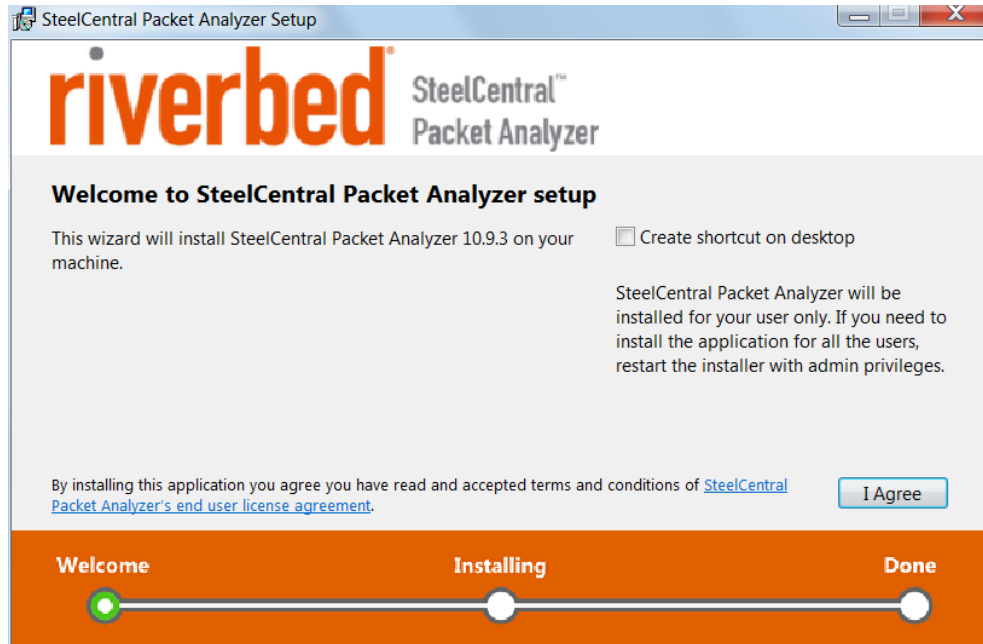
SteelCentral Packet Analyzer Setup

riverbed® SteelCentral™ Packet Analyzer

Welcome to SteelCentral Packet Analyzer setup

This wizard will install SteelCentral Packet Analyzer 10.9.3 on your machine.

Create shortcut on desktop

SteelCentral Packet Analyzer will be installed for your user only. If you need to install the application for all the users, restart the installer with admin privileges.

By installing this application you agree you have read and accepted terms and conditions of SteelCentral Packet Analyzer's end user license agreement.

I Agree

Welcome

Installing

Done